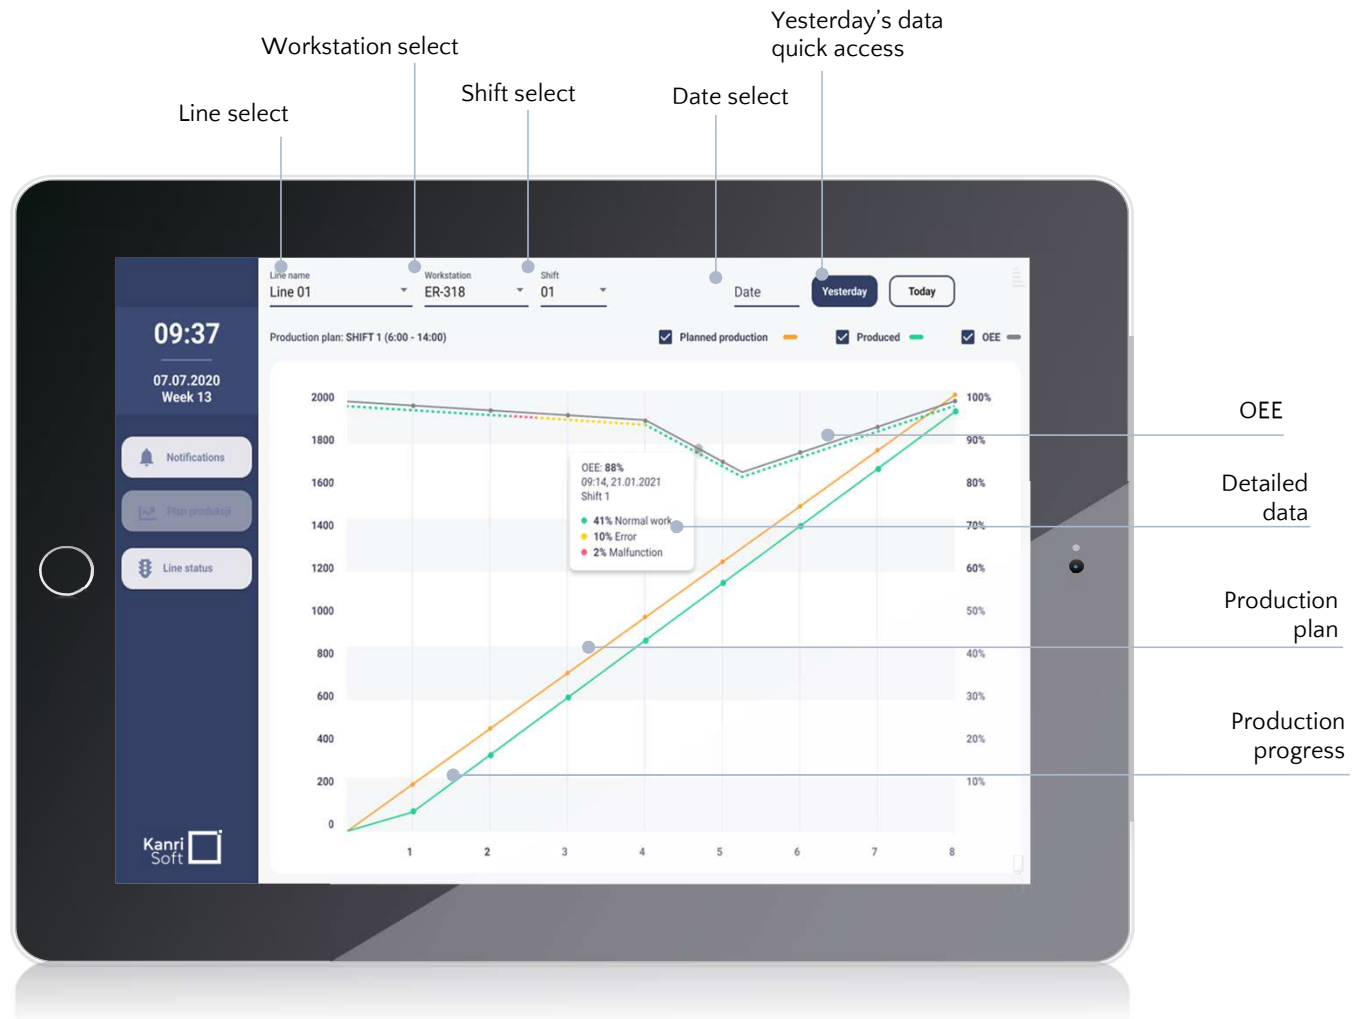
Yesterday's data quick access

Workstation select

Shift select

Date select

Line select

Line name
Line 01

Workstation
ER-318

Shift
01

Date

Yesterday

Today

09:37

07.07.2020
Week 13

Notifications

Plan produkcji

Line status

Kanri Soft

Production plan: SHIFT 1 (6:00 - 14:00)

Planned production

Produced

OEE

| 2000 | 1800 | 1600 | 1400 | 1200 | 1000 | 800 | 600 | 400 | 200 | 0 |
|---|---|---|---|---|---|---|---|---|---|---|

100%
90%
80%
70%
60%
50%
40%
30%
20%
10%

1 2 3 4 5 6 7 8

OEE: 88%
09:14, 21.01.2021
Shift 1

41% Normal work
10% Error
2% Malfunction

OEE

Detailed data

Production plan

Production progress